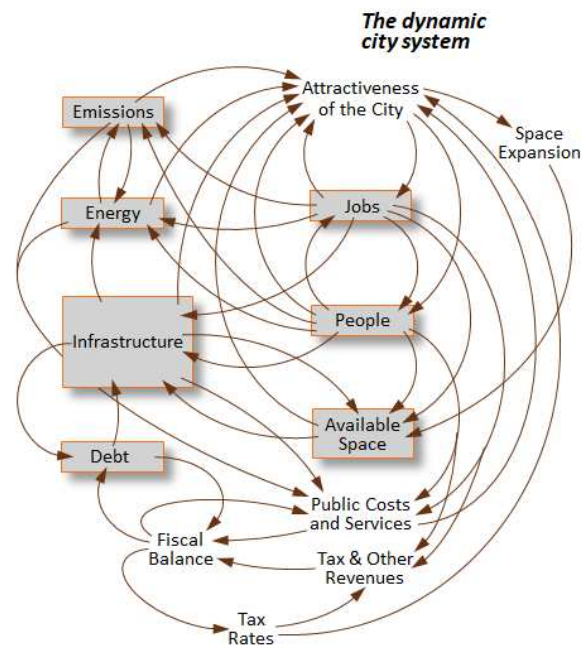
The dynamic city system

Attractiveness of the City

Emissions

Space Expansion

Energy

Jobs

Infrastructure

People

Available Space

Debt

Public Costs and Services

Fiscal Balance

Tax & Other Revenues

Tax Rates